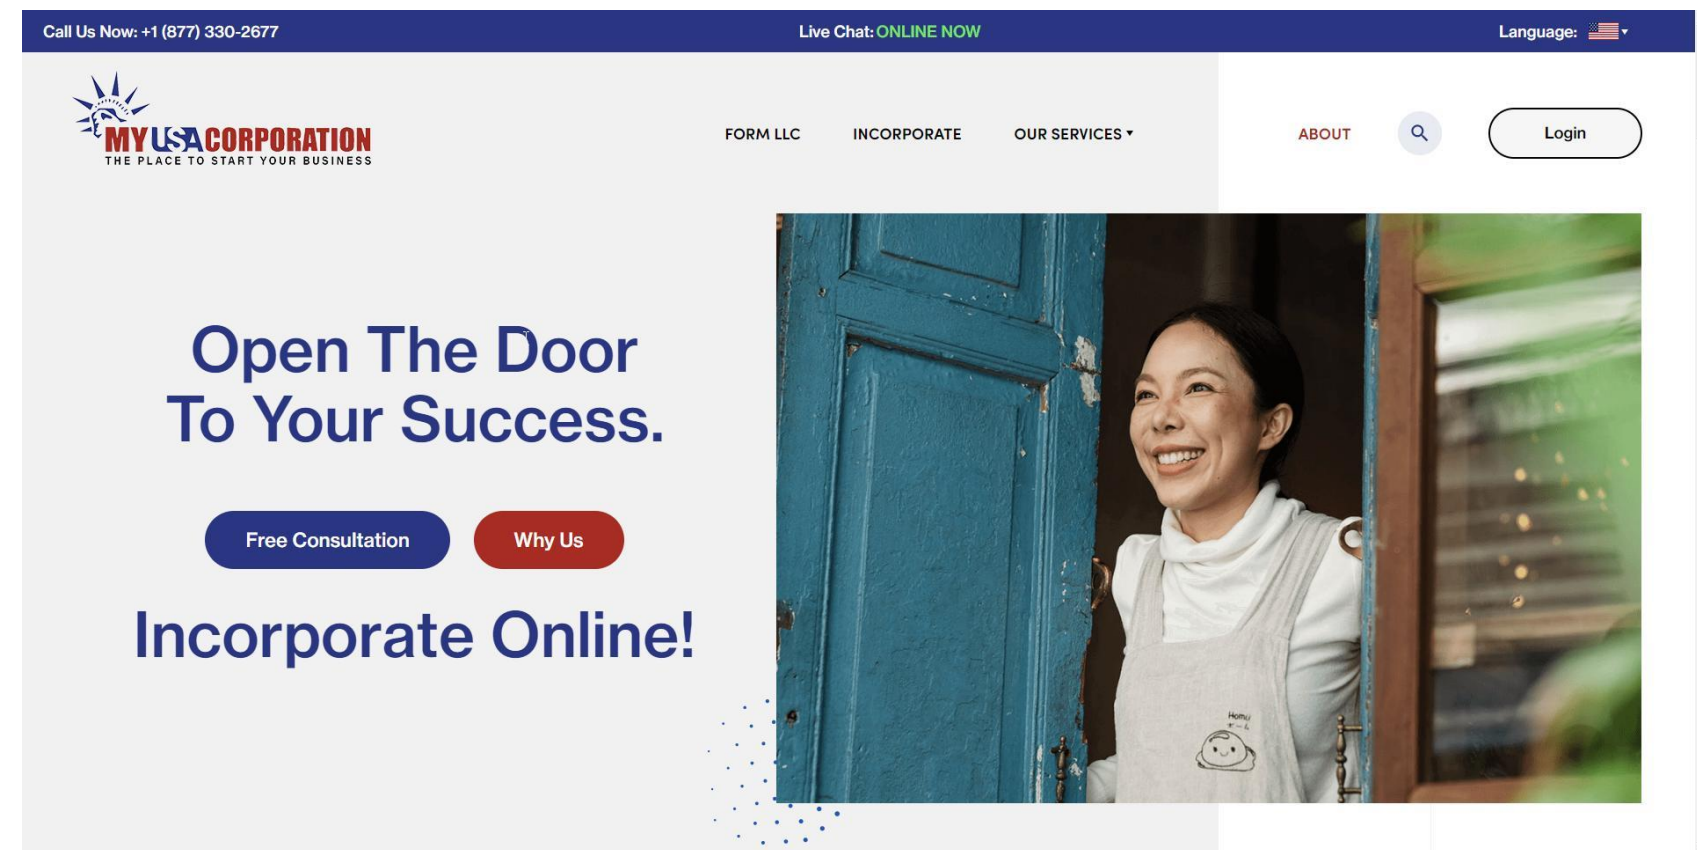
Call Us Now: +1 (877) 330-2677

Live Chat: ONLINE NOW

Language:

MY USA CORPORATION
THE PLACE TO START YOUR BUSINESS

FORM LLC

INCORPORATE

OUR SERVICES

ABOUT

Login

Open The Door To Your Success.

Free Consultation

Why Us

Incorporate Online!

Homu